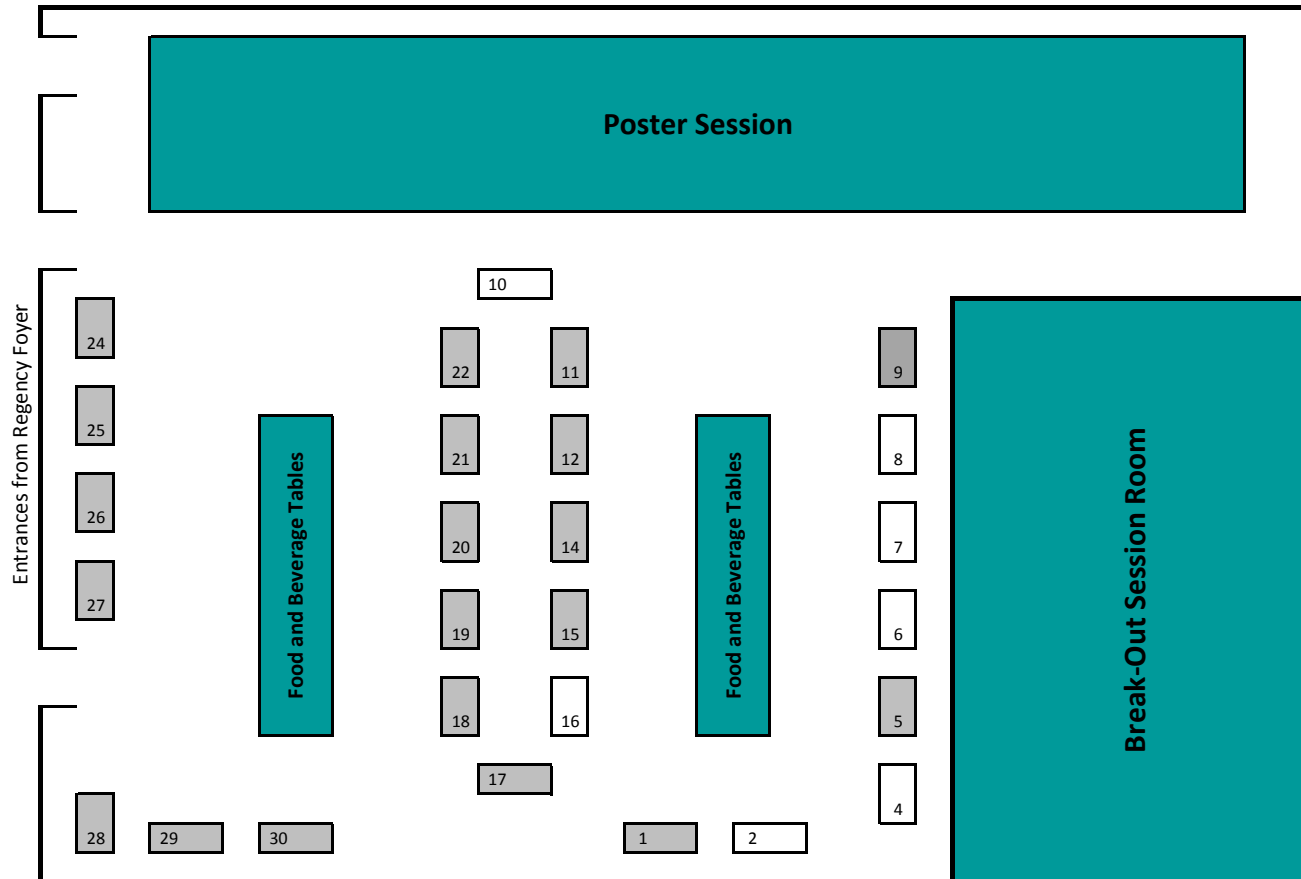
Poster Session

Entrances from Regency Foyer

10

24

22

11

9

25

21

12

8

Food and Beverage Tables

Food and Beverage Tables

Break-Out Session Room

26

20

14

7

27

19

15

6

18

16

5

17

4

28

29

30

1

2